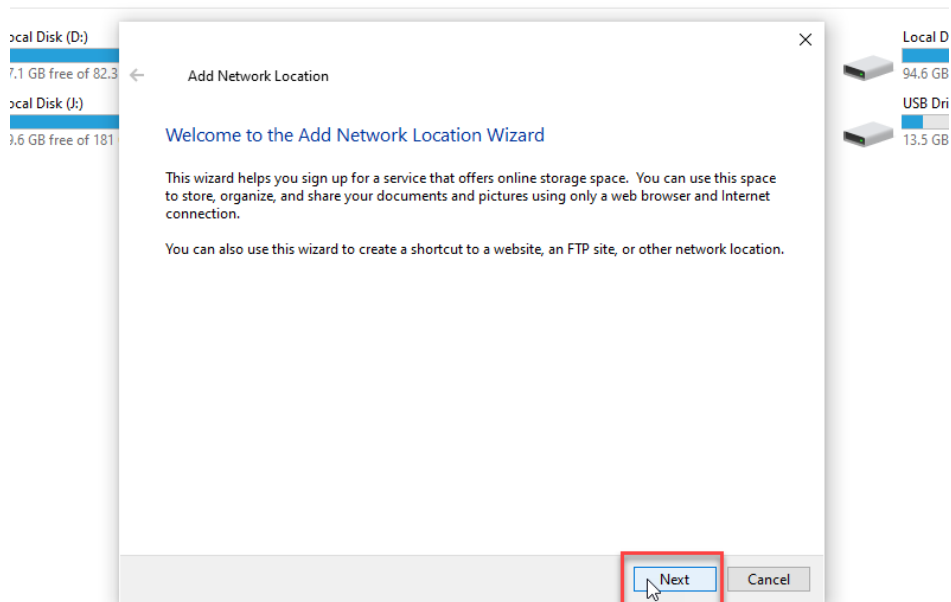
ocal Disk (D:)
7.1 GB free of 82.3

ocal Disk (J:)
9.6 GB free of 181

Local D
94.6 GB

USB Dri
13.5 GB

Add Network Location

Welcome to the Add Network Location Wizard

This wizard helps you sign up for a service that offers online storage space. You can use this space to store, organize, and share your documents and pictures using only a web browser and Internet connection.

You can also use this wizard to create a shortcut to a website, an FTP site, or other network location.

Next
Cancel